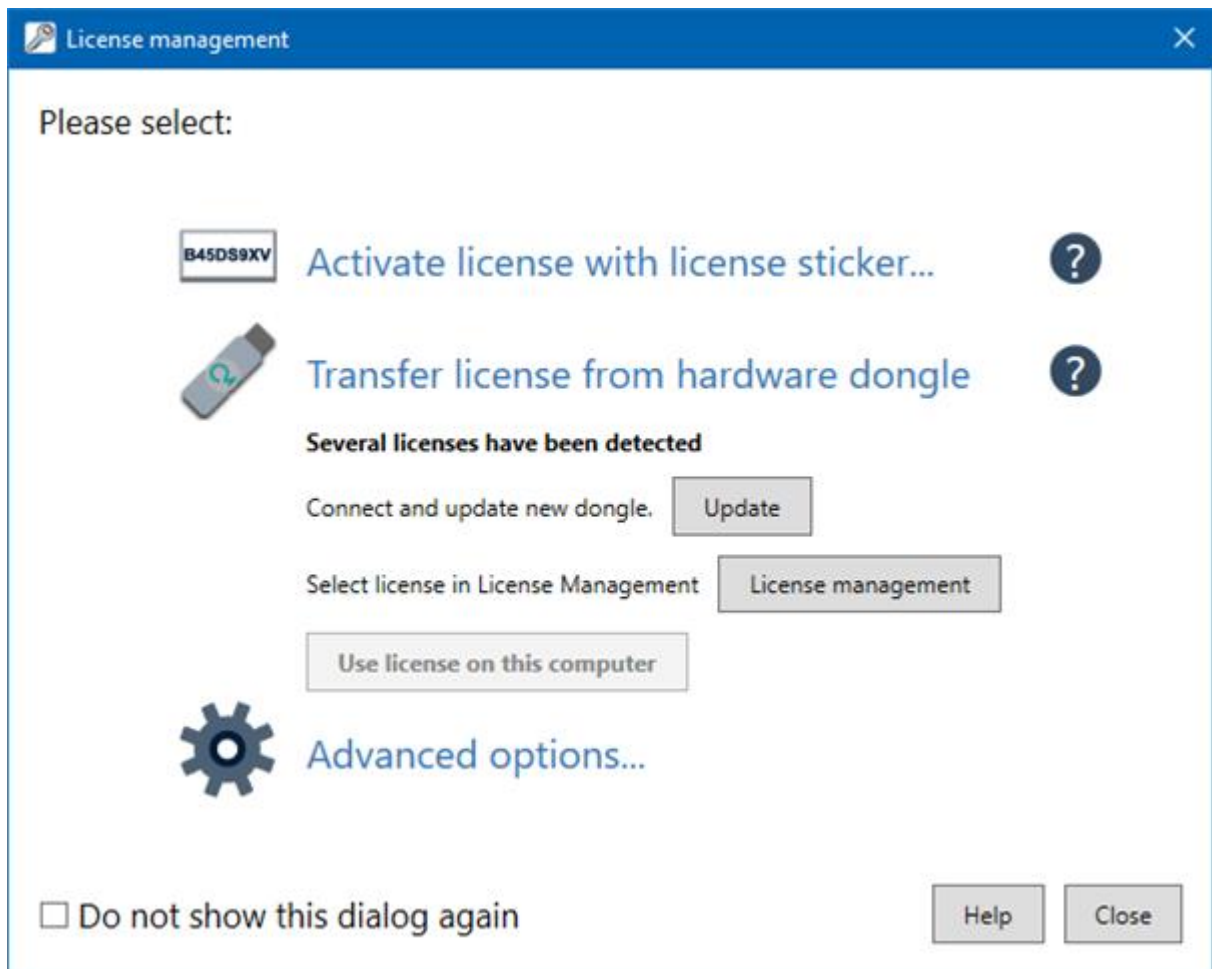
License management

Please select:

B45DS9XV

Activate license with license sticker...

?

Transfer license from hardware dongle

?

**Several licenses have been detected**

Connect and update new dongle. Update

Select license in License Management License management

Use license on this computer

Advanced options...

☐ Do not show this dialog again

Help Close